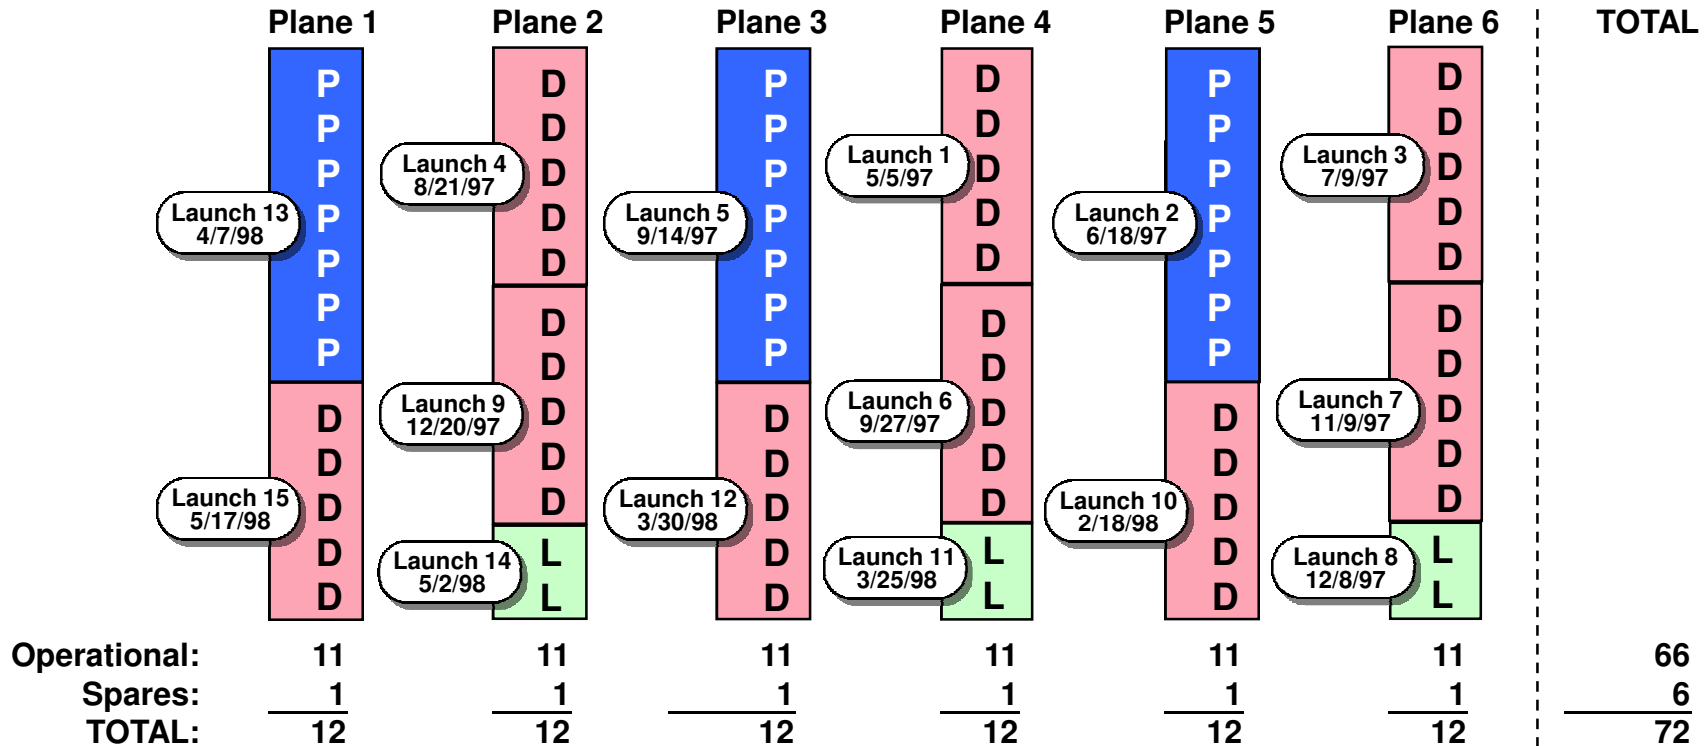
| | Plane 1 | Plane 2 | Plane 3 | Plane 4 | Plane 5 | Plane 6 | TOTAL |
|---|---|---|---|---|---|---|---|
| | P P P P P P P D D D D D | D D D D D D D D D D L L | P P P P P P P D D D D D | D D D D D D D D D D L L | P P P P P P P D D D D D | D D D D D D D D D D L L | |
| | Launch 13 4/7/98 | Launch 4 8/21/97 | Launch 5 9/14/97 | Launch 1 5/5/97 | Launch 2 6/18/97 | Launch 3 7/9/97 | |
| | Launch 15 5/17/98 | Launch 9 12/20/97 | Launch 12 3/30/98 | Launch 6 9/27/97 | Launch 10 2/18/98 | Launch 7 11/9/97 | |
| | | Launch 14 5/2/98 | | Launch 11 3/25/98 | | Launch 8 12/8/97 | |
| Operational: | 11 | 11 | 11 | 11 | 11 | 11 | 66 |
| Spares: | 1 | 1 | 1 | 1 | 1 | 1 | 6 |
| TOTAL: | 12 | 12 | 12 | 12 | 12 | 12 | 72 |